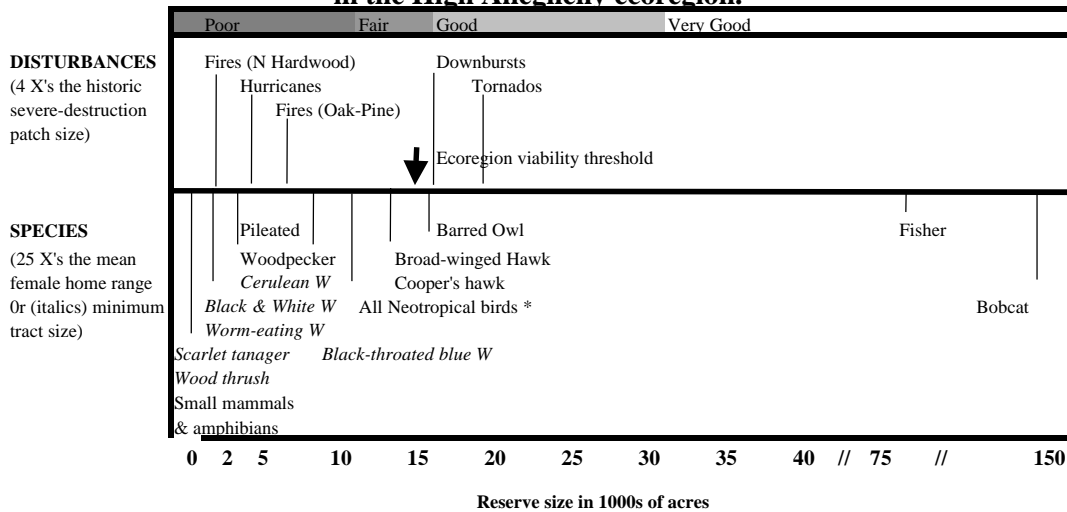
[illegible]

| Poor | Fair | Good | Very Good |
|---|---|---|---|

DISTURBANCES (4 X's the historic severe-destruction patch size)

Fires (N Hardwood)
Hurricanes
Fires (Oak-Pine)
Downbursts
Tornados
Ecoregion viability threshold

SPECIES (25 X's the mean female home range 0r (italics) minimum tract size)

Pileated
Woodpecker
*Cerulean W*
*Black & White W*
*Worm-eating W*
*Scarlet tanager*
*Wood thrush*
Small mammals & amphibians
Barred Owl
Broad-winged Hawk
Cooper's hawk
All Neotropical birds *
*Black-throated blue W*
Fisher
Bobcat

0 2 5 10 15 20 25 30 35 40 // 75 // 150

Reserve size in 1000s of acres